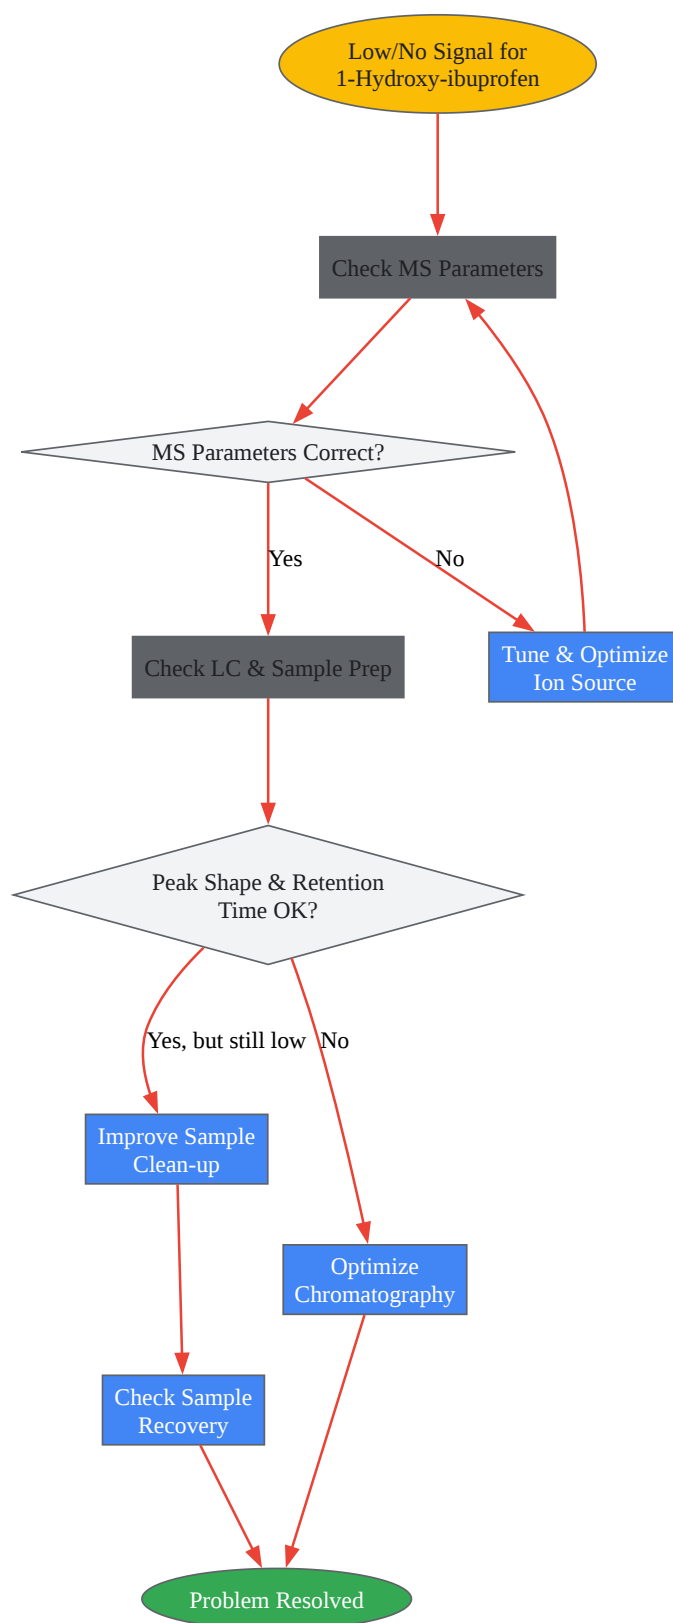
Low/No Signal for 1-Hydroxy-ibuprofen

Check MS Parameters

MS Parameters Correct?

Yes

No

Check LC & Sample Prep

Tune & Optimize Ion Source

Peak Shape & Retention Time OK?

Yes, but still low

No

Improve Sample Clean-up

Optimize Chromatography

Check Sample Recovery

Problem Resolved